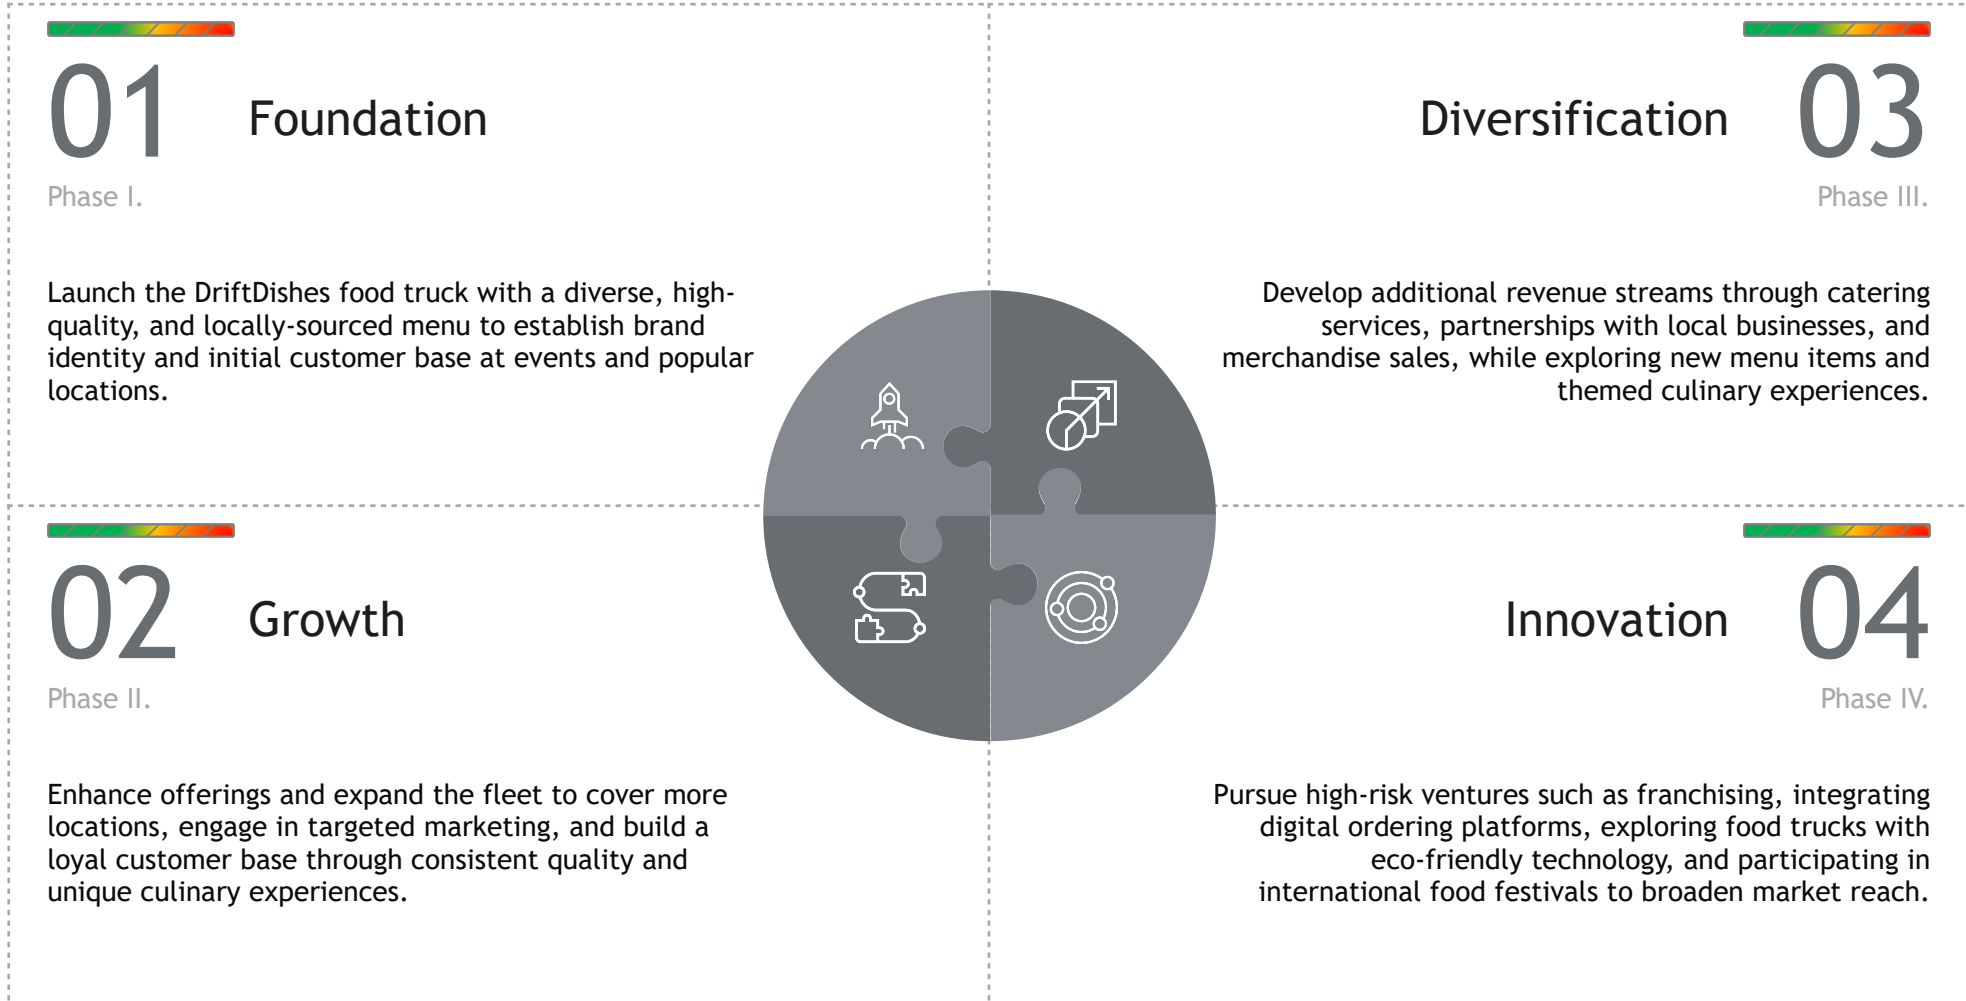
01
Foundation
Phase I.

Launch the DriftDishes food truck with a diverse, high-quality, and locally-sourced menu to establish brand identity and initial customer base at events and popular locations.

Diversification
03
Phase III.

Develop additional revenue streams through catering services, partnerships with local businesses, and merchandise sales, while exploring new menu items and themed culinary experiences.

02
Growth
Phase II.

Enhance offerings and expand the fleet to cover more locations, engage in targeted marketing, and build a loyal customer base through consistent quality and unique culinary experiences.

Innovation
04
Phase IV.

Pursue high-risk ventures such as franchising, integrating digital ordering platforms, exploring food trucks with eco-friendly technology, and participating in international food festivals to broaden market reach.